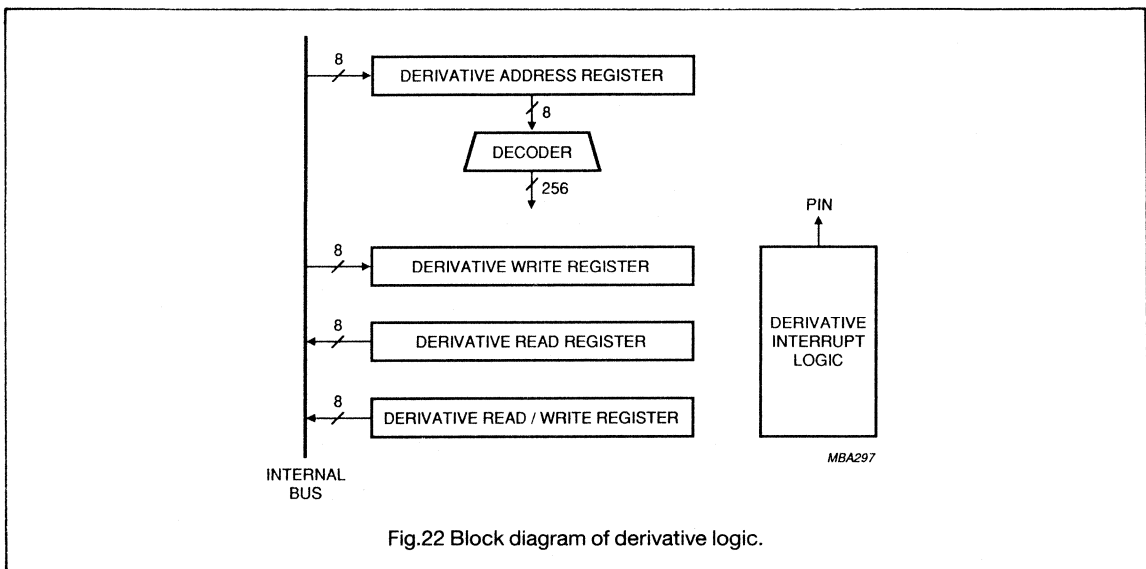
8
DERIVATIVE ADDRESS REGISTER
8
DECODER
256
PIN
8
DERIVATIVE WRITE REGISTER
8
DERIVATIVE READ REGISTER
DERIVATIVE INTERRUPT LOGIC
8
DERIVATIVE READ / WRITE REGISTER
MBA297
INTERNAL BUS

Fig.22 Block diagram of derivative logic.